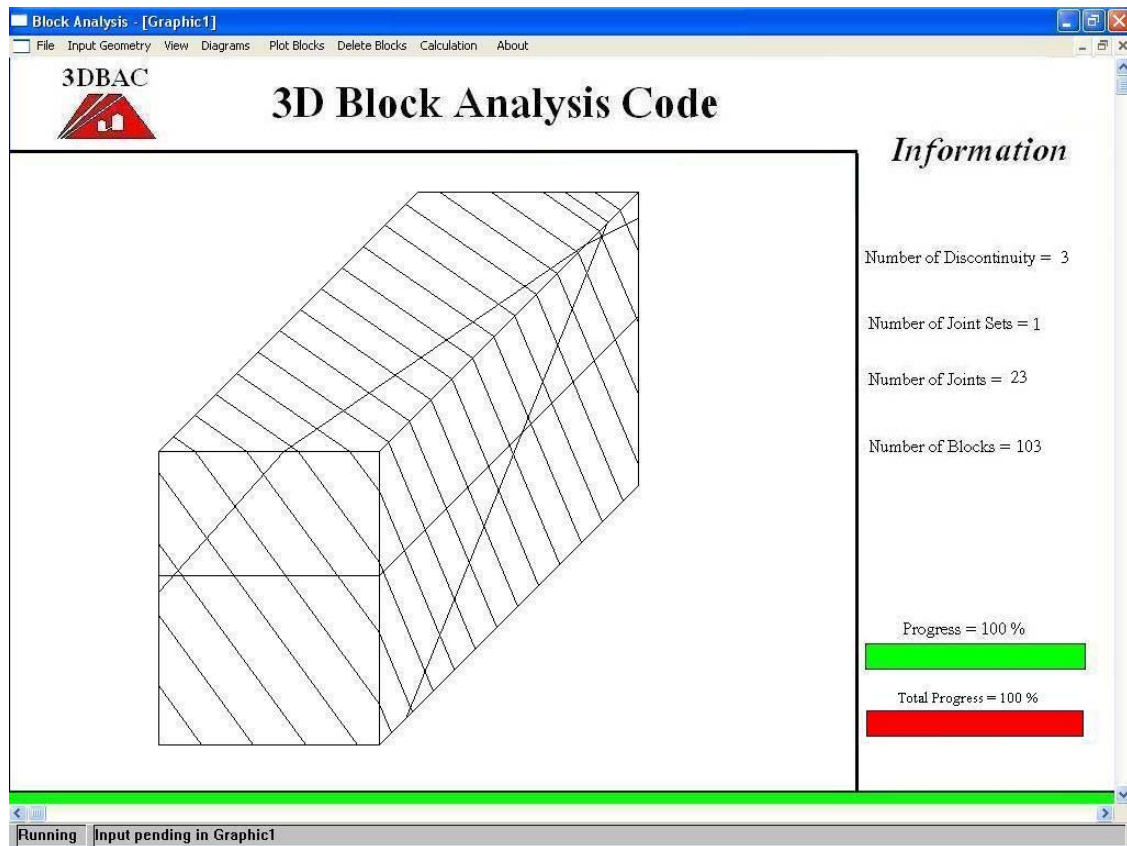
Block Analysis - [Graphic1]

File Input Geometry View Diagrams Plot Blocks Delete Blocks Calculation About

3DBAC

3D Block Analysis Code

Information

Number of Discontinuity = 3

Number of Joint Sets = 1

Number of Joints = 23

Number of Blocks = 103

Progress = 100 %

Total Progress = 100 %

Running Input pending in Graphic1